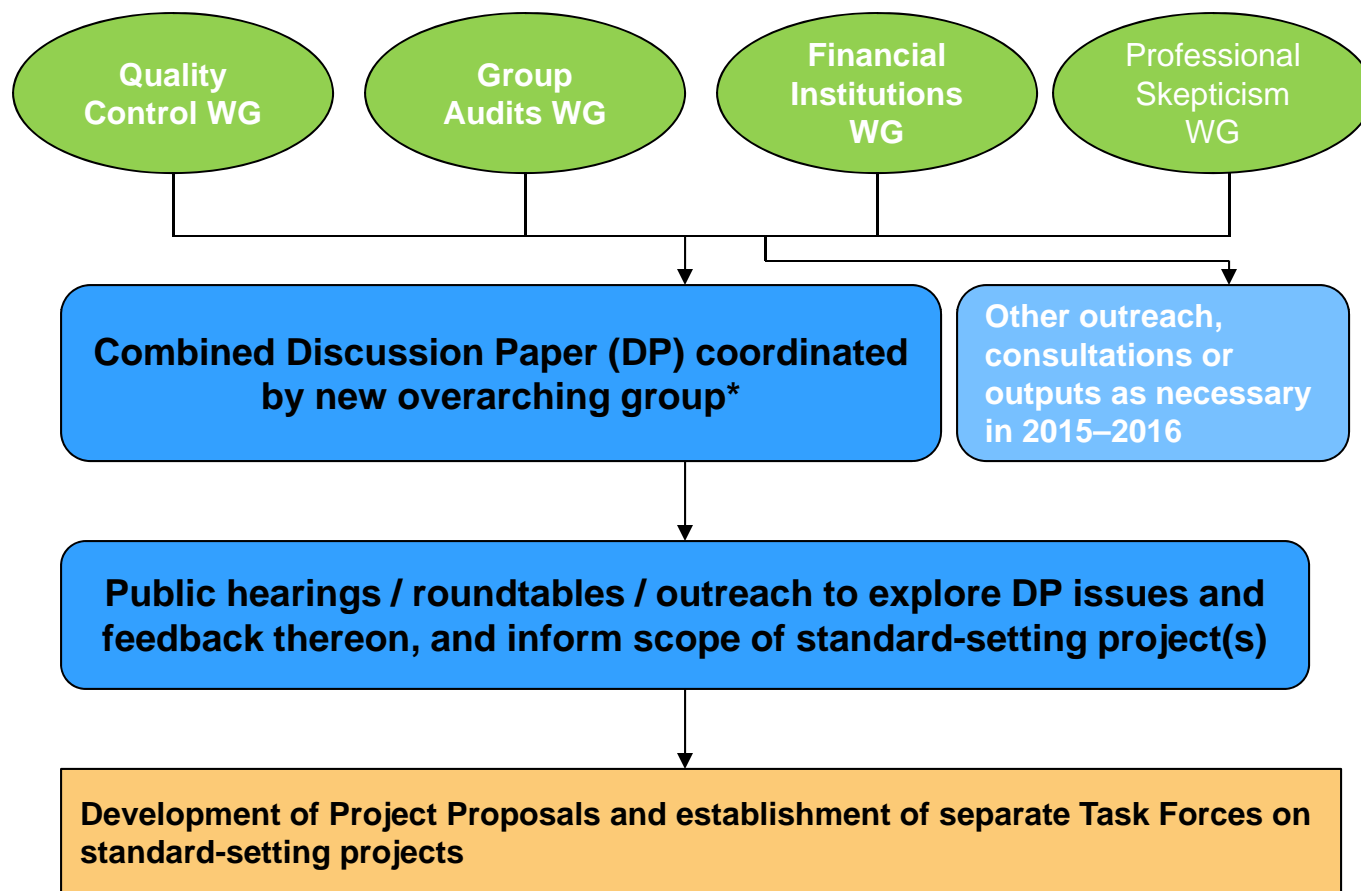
Quality Control WG

Group Audits WG

Financial Institutions WG

Professional Skepticism WG

Combined Discussion Paper (DP) coordinated by new overarching group*

Other outreach, consultations or outputs as necessary in 2015–2016

Public hearings / roundtables / outreach to explore DP issues and feedback thereon, and inform scope of standard-setting project(s)

Development of Project Proposals and establishment of separate Task Forces on standard-setting projects